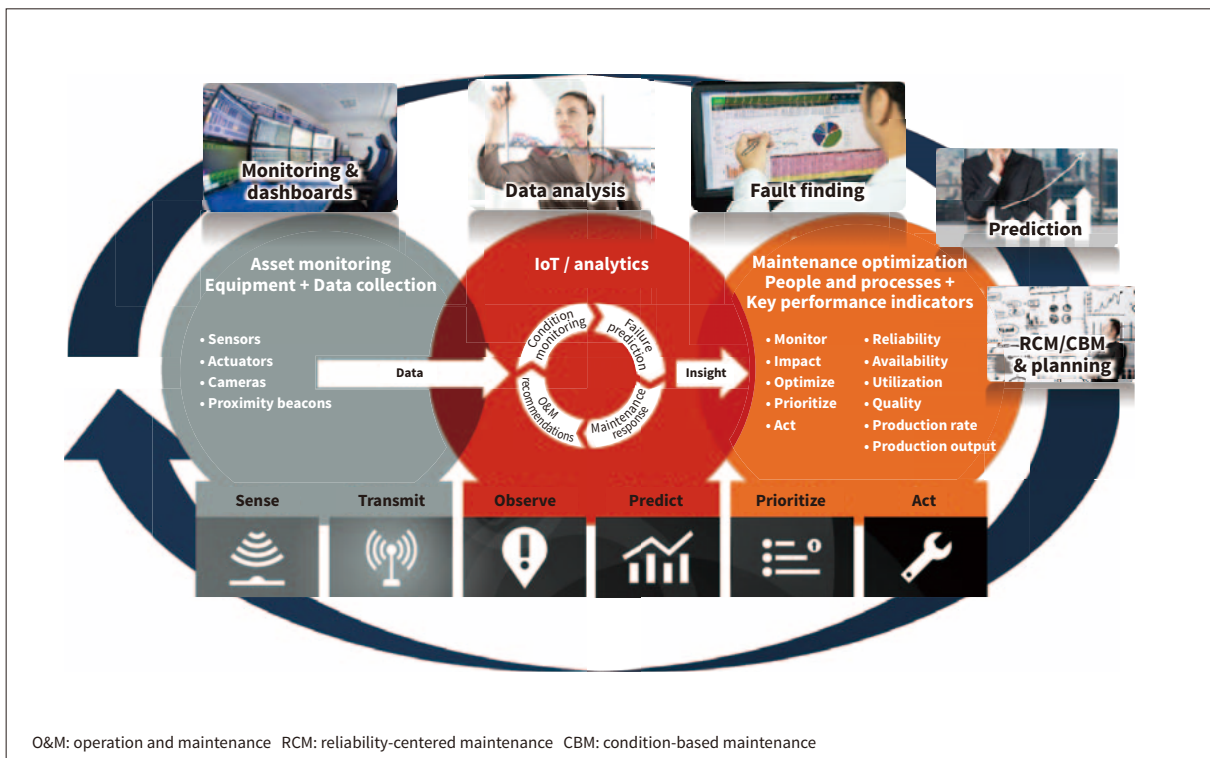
Monitoring & dashboards

Data analysis

Fault finding

Prediction

RCM/CBM & planning

Asset monitoring
Equipment + Data collection

• Sensors
• Actuators
• Cameras
• Proximity beacons

Data

IoT / analytics

Condition monitoring

Failure prediction

Maintenance response

O&M recommendations

Insight

Maintenance optimization
People and processes +
Key performance indicators

• Monitor
• Impact
• Optimize
• Prioritize
• Act

• Reliability
• Availability
• Utilization
• Quality
• Production rate
• Production output

Sense

Transmit

Observe

Predict

Prioritize

Act

O&M: operation and maintenance   RCM: reliability-centered maintenance   CBM: condition-based maintenance